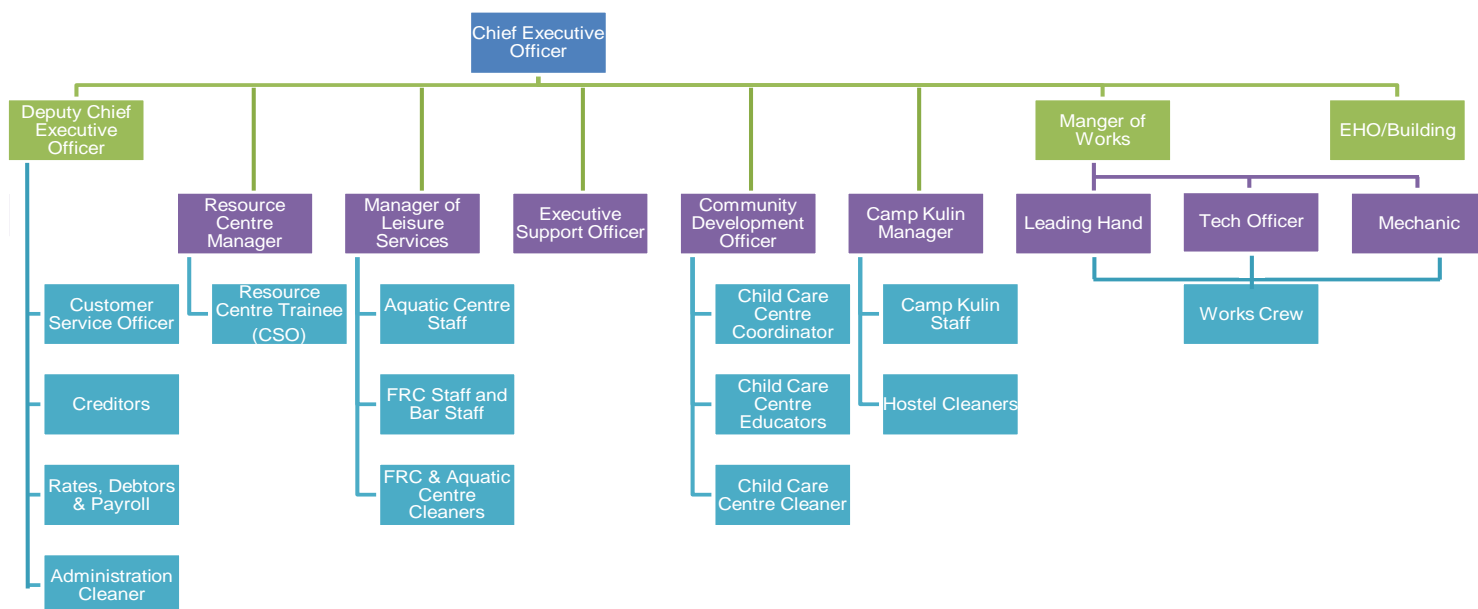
Chief Executive Officer

Deputy Chief Executive Officer

Customer Service Officer

Creditors

Rates, Debtors & Payroll

Administration Cleaner

Resource Centre Manager

Resource Centre Trainee (CSO)

Manager of Leisure Services

Aquatic Centre Staff

FRC Staff and Bar Staff

FRC & Aquatic Centre Cleaners

Executive Support Officer

Community Development Officer

Child Care Centre Coordinator

Child Care Centre Educators

Child Care Centre Cleaner

Camp Kulin Manager

Camp Kulin Staff

Hostel Cleaners

Manger of Works

Leading Hand

Tech Officer

Mechanic

Works Crew

EHO/Building